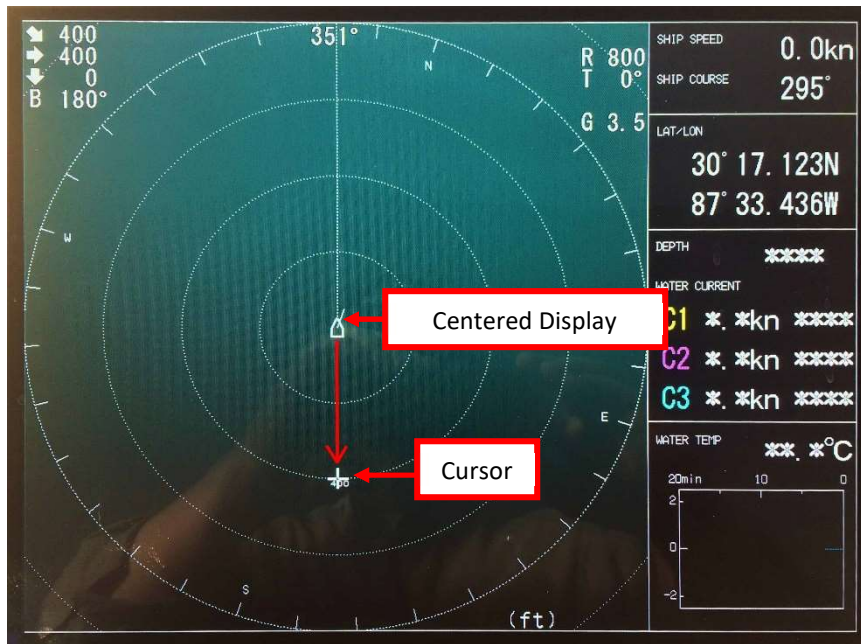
400
400
0
B 180°

351°

N

R 800
T 0°

G 3.5

W

E

S

Centered Display

Cursor

400

(ft)

SHIP SPEED 0.0kn

SHIP COURSE 295°

LAT/LON

30°17.123N

87°33.436W

DEPTH ****

WATER CURRENT

C1 *.*kn ****

C2 *.*kn ****

C3 *.*kn ****

WATER TEMP **.*°C

20min 10 0

2

0

-2